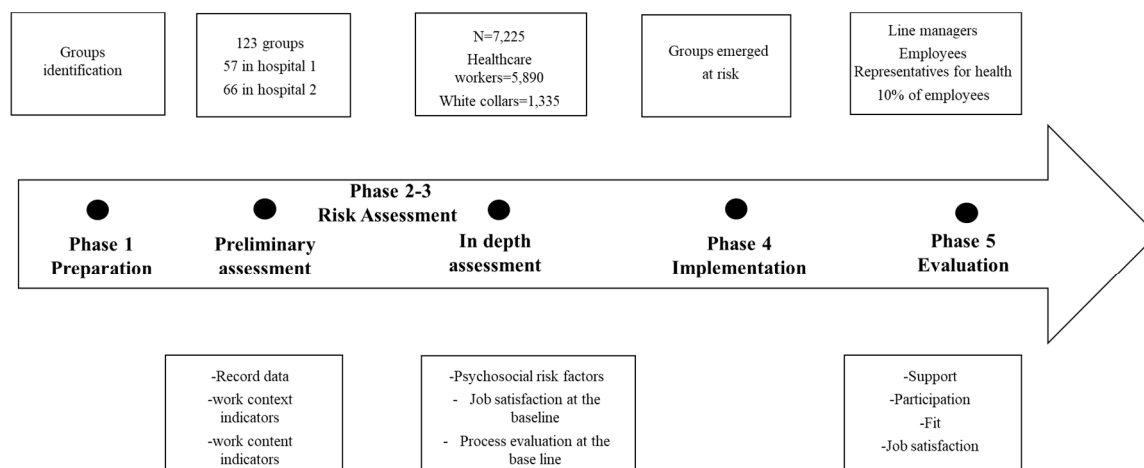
Groups identification

123 groups
57 in hospital 1
66 in hospital 2

N=7,225
Healthcare workers=5,890
White collars=1,335

Groups emerged at risk

Line managers
Employees
Representatives for health
10% of employees

Phase 2-3
Risk Assessment

Phase 1
Preparation

Preliminary assessment

In depth assessment

Phase 4
Implementation

Phase 5
Evaluation

-Record data
-work context indicators
-work content indicators

-Psychosocial risk factors
- Job satisfaction at the baseline
- Process evaluation at the base line

-Support
-Participation
-Fit
-Job satisfaction